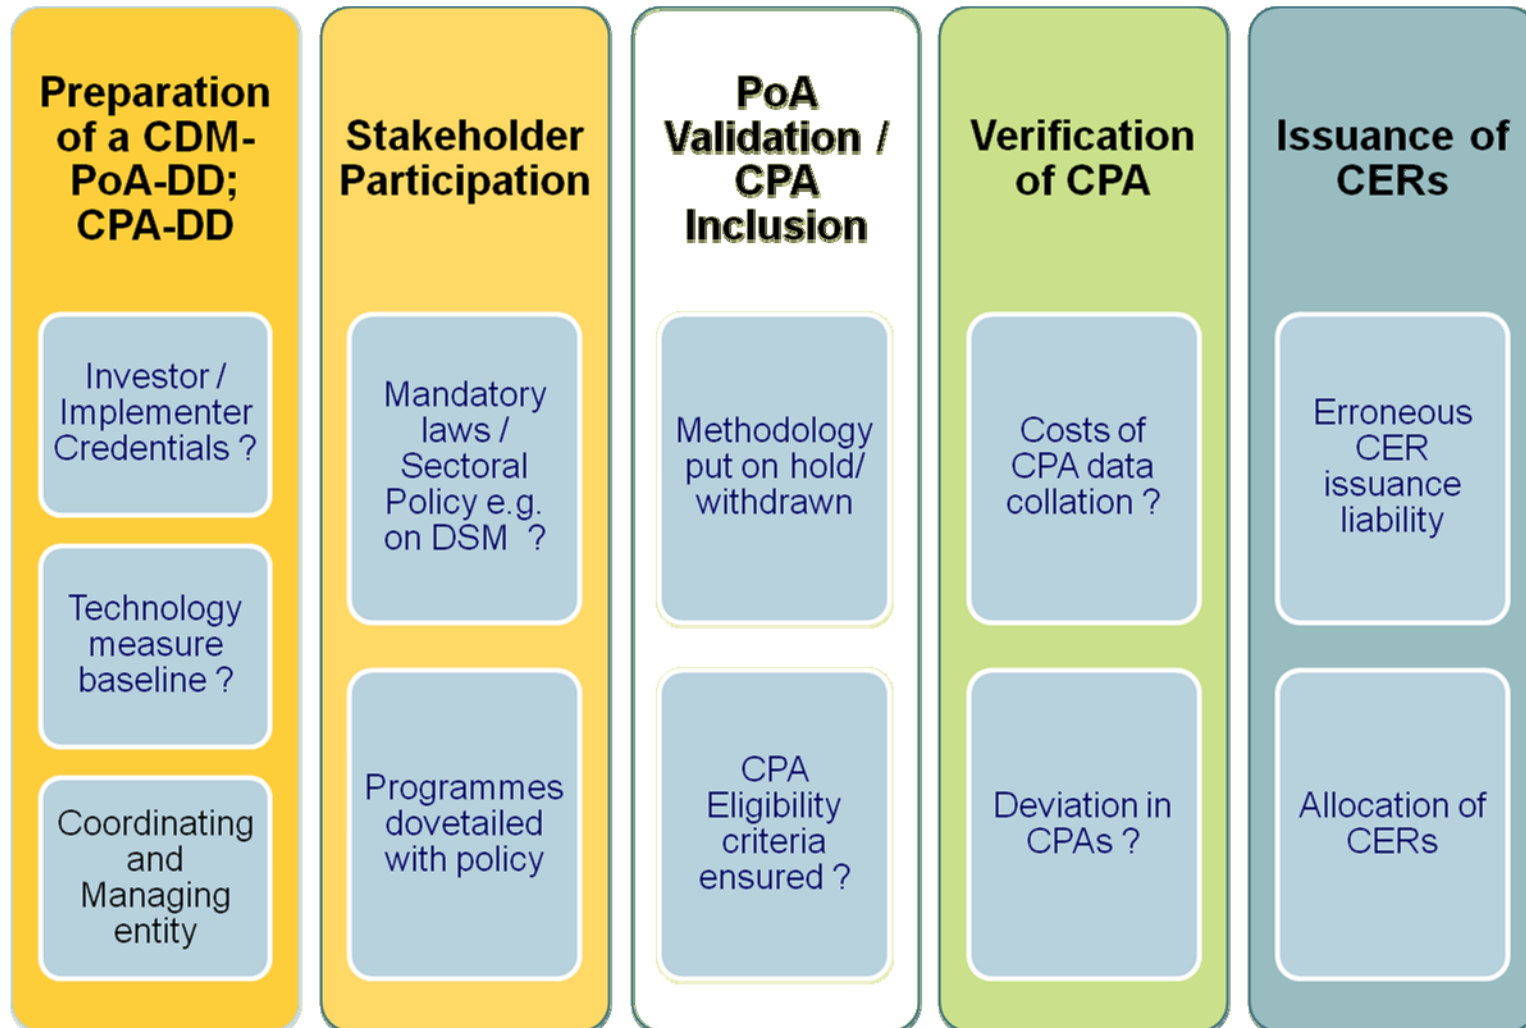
Preparation of a CDM-PoA-DD; CPA-DD

Investor / Implementer Credentials ?

Technology measure baseline ?

Coordinating and Managing entity

Stakeholder Participation

Mandatory laws / Sectoral Policy e.g. on DSM ?

Programmes dovetailed with policy

PoA Validation / CPA Inclusion

Methodology put on hold/ withdrawn

CPA Eligibility criteria ensured ?

Verification of CPA

Costs of CPA data collation ?

Deviation in CPAs ?

Issuance of CERs

Erroneous CER issuance liability

Allocation of CERs